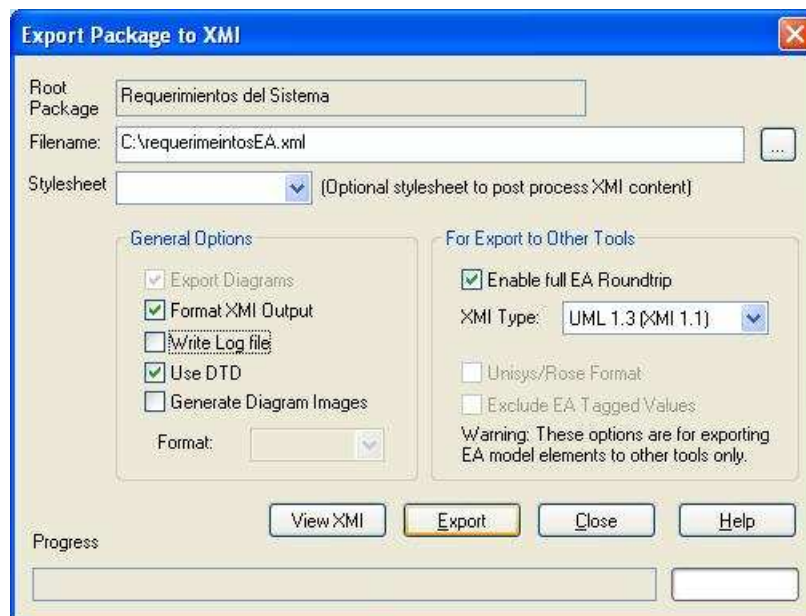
Export Package to XMI

Root Package
Requerimientos del Sistema

Filename:
C:\requerimeintosEA.xml

...

Stylesheet
(Optional stylesheet to post process XMI content)

General Options
Export Diagrams
Format XMI Output
Write Log file
Use DTD
Generate Diagram Images
Format:

For Export to Other Tools
Enable full EA Roundtrip
XMI Type:
UML 1.3 (XMI 1.1)
Unisys/Rose Format
Exclude EA Tagged Values
Warning: These options are for exporting EA model elements to other tools only.

View XMI
Export
Close
Help

Progress